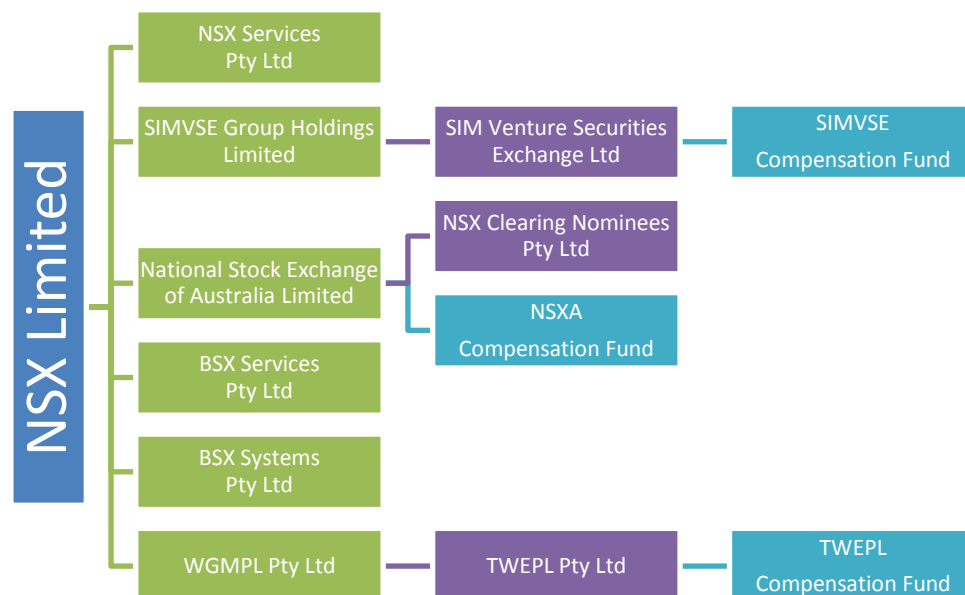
NSX Limited

NSX Services Pty Ltd

SIMVSE Group Holdings Limited

SIM Venture Securities Exchange Ltd

SIMVSE Compensation Fund

National Stock Exchange of Australia Limited

NSX Clearing Nominees Pty Ltd

NSXA Compensation Fund

BSX Services Pty Ltd

BSX Systems Pty Ltd

WGMPL Pty Ltd

TWEPL Pty Ltd

TWEPL Compensation Fund